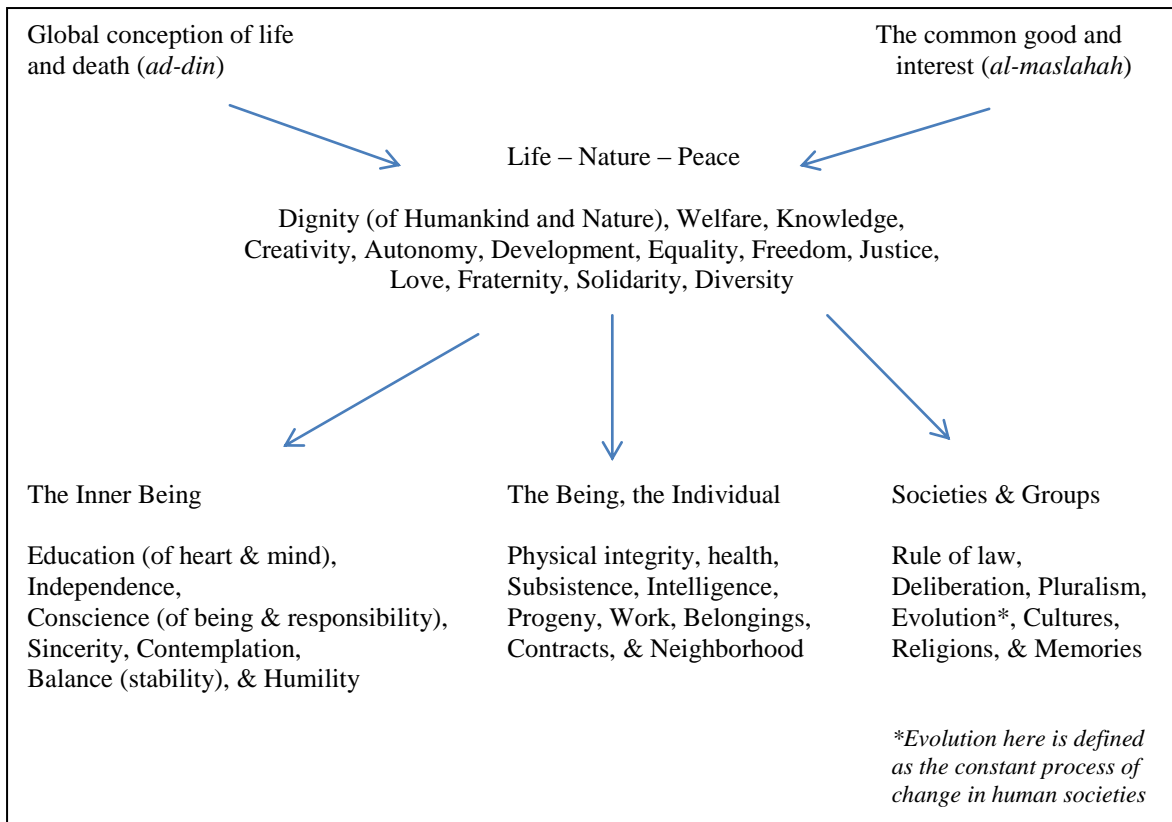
Global conception of life and death (*ad-din*)

The common good and interest (*al-maslahah*)

Life – Nature – Peace

Dignity (of Humankind and Nature), Welfare, Knowledge, Creativity, Autonomy, Development, Equality, Freedom, Justice, Love, Fraternity, Solidarity, Diversity

The Inner Being

Education (of heart & mind), Independence, Conscience (of being & responsibility), Sincerity, Contemplation, Balance (stability), & Humility

The Being, the Individual

Physical integrity, health, Subsistence, Intelligence, Progeny, Work, Belongings, Contracts, & Neighborhood

Societies & Groups

Rule of law, Deliberation, Pluralism, Evolution*, Cultures, Religions, & Memories

*\*Evolution here is defined as the constant process of change in human societies*